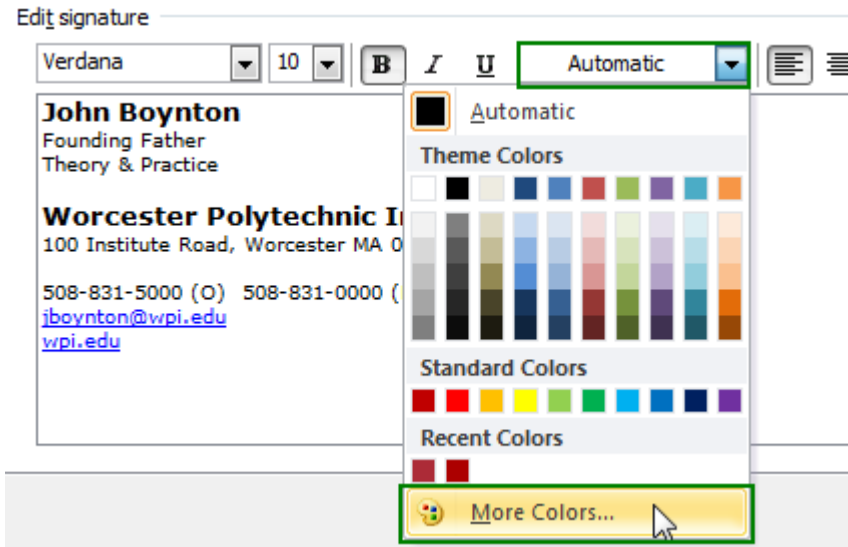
Edit signature

Verdana 10 B I U Automatic

John Boynton
Founding Father
Theory & Practice

Worcester Polytechnic I
100 Institute Road, Worcester MA 0

508-831-5000 (O) 508-831-0000 (
jboynton@wpi.edu
wpi.edu

Automatic
Theme Colors
Standard Colors
Recent Colors
More Colors...